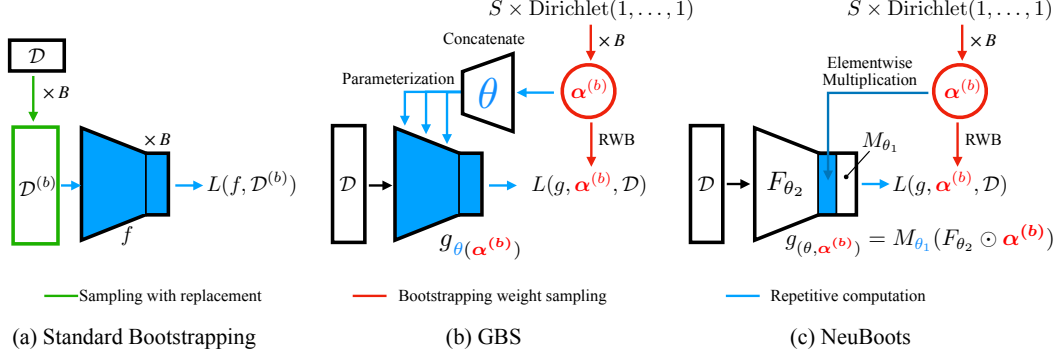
$\mathcal{D}$

$\times B$

$\mathcal{D}^{(b)}$

$\times B$

$f$

$L(f, \mathcal{D}^{(b)})$

$S \times \text{Dirichlet}(1, \ldots, 1)$

$\times B$

Concatenate

Parameterization

$\theta$

$\boldsymbol{\alpha}^{(b)}$

RWB

$\mathcal{D}$

$L(g, \boldsymbol{\alpha}^{(b)}, \mathcal{D})$

$g_{\theta(\boldsymbol{\alpha}^{(b)})}$

$S \times \text{Dirichlet}(1, \ldots, 1)$

$\times B$

Elementwise Multiplication

$\boldsymbol{\alpha}^{(b)}$

RWB

$M_{\theta_1}$

$\mathcal{D}$

$F_{\theta_2}$

$L(g, \boldsymbol{\alpha}^{(b)}, \mathcal{D})$

$g_{(\theta, \boldsymbol{\alpha}^{(b)})} = M_{\theta_1}(F_{\theta_2} \odot \boldsymbol{\alpha}^{(b)})$

Sampling with replacement

Bootstrapping weight sampling

Repetitive computation

(a) Standard Bootstrapping

(b) GBS

(c) NeuBoots